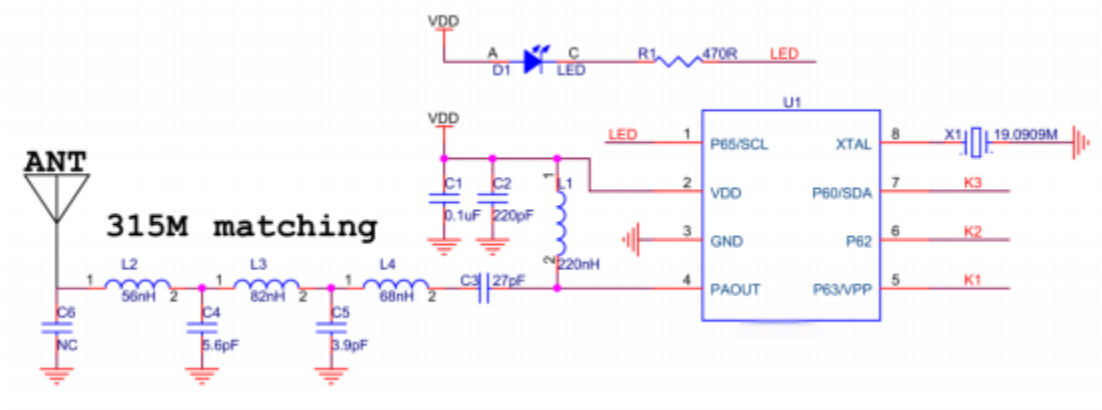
VDD
A
C
R1
470R
LED
D1
LED

VDD
U1
LED
1
P65/SCL
XTAL
8
X1
19.0909M
C1
0.1uF
C2
220pF
1
L1
2
220nH
2
VDD
P60/SDA
7
K3
3
GND
P62
6
K2
4
PAOUT
P63/VPP
5
K1

ANT
315M matching
1
L2
56nH
2
1
L3
82nH
2
1
L4
68nH
2
C3
27pF
C6
NC
C4
5.6pF
C5
3.9pF